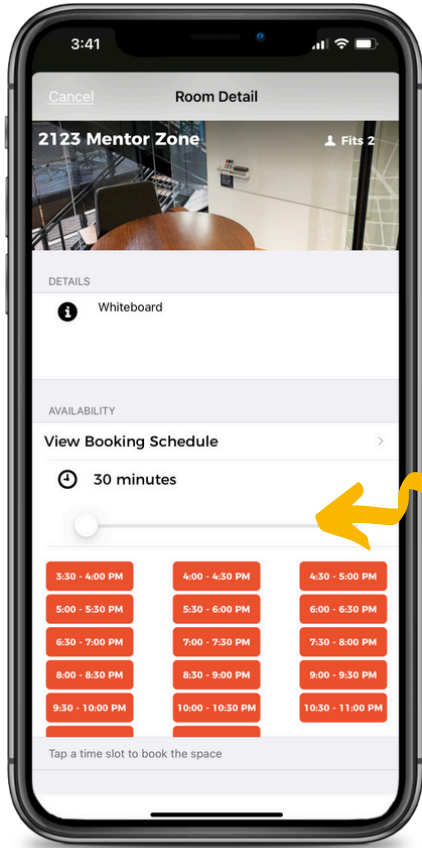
3:41

Cancel
Room Detail

2123 Mentor Zone
Fits 2

DETAILS

Whiteboard

AVAILABILITY

View Booking Schedule

30 minutes

| | | |
|---|---|---|
| 3:30 - 4:00 PM | 4:00 - 4:30 PM | 4:30 - 5:00 PM |
| 5:00 - 5:30 PM | 5:30 - 6:00 PM | 6:00 - 6:30 PM |
| 6:30 - 7:00 PM | 7:00 - 7:30 PM | 7:30 - 8:00 PM |
| 8:00 - 8:30 PM | 8:30 - 9:00 PM | 9:00 - 9:30 PM |
| 9:30 - 10:00 PM | 10:00 - 10:30 PM | 10:30 - 11:00 PM |

Tap a time slot to book the space